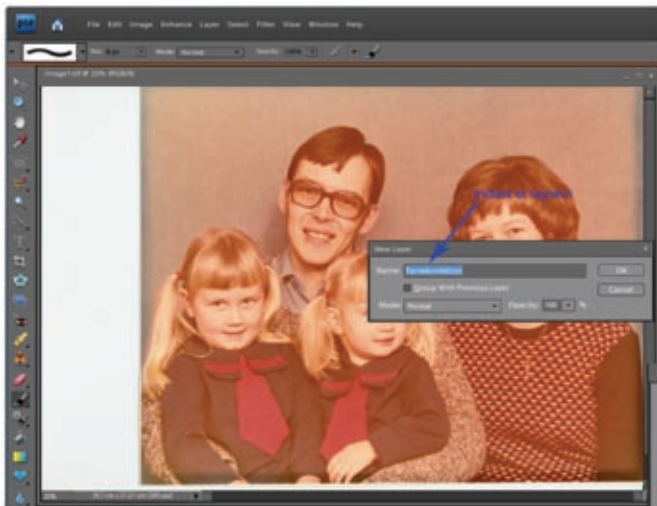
PSE

File Edit Image Enhance Layer Select Filter View Window Help

Size: Mode: Normal Opacity: 100%

Image1.tif @ 33% (RGB/8)

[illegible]

New Layer

Name: Farbkorrektur

Group With Previous Layer

Mode: Normal Opacity: 100 %

OK

Cancel

33% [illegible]